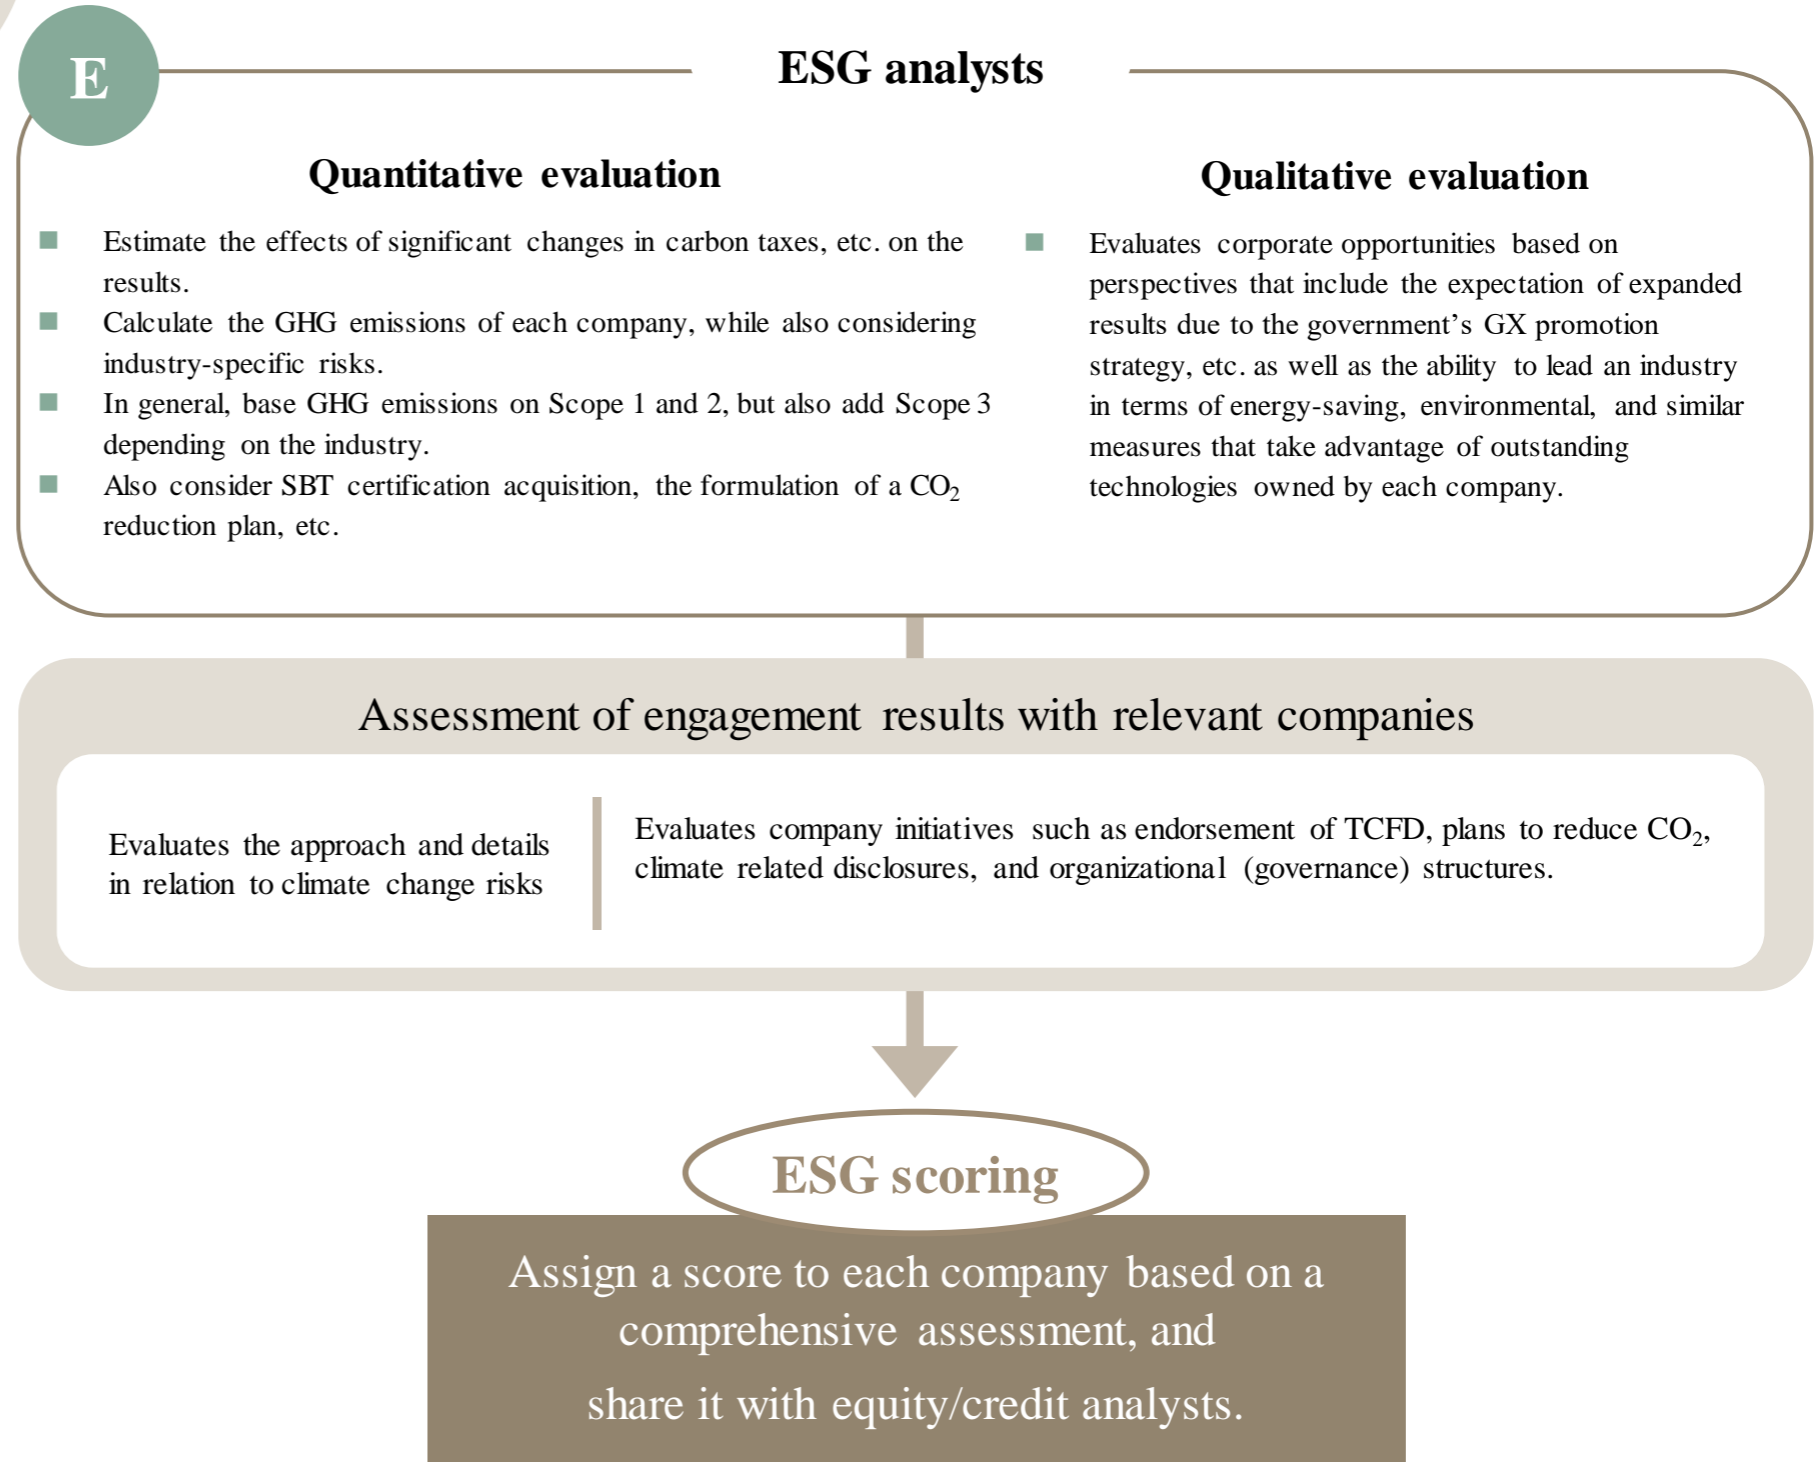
E

ESG analysts

Quantitative evaluation

- Estimate the effects of significant changes in carbon taxes, etc. on the results.
- Calculate the GHG emissions of each company, while also considering industry-specific risks.
- In general, base GHG emissions on Scope 1 and 2, but also add Scope 3 depending on the industry.
- Also consider SBT certification acquisition, the formulation of a $CO_2$ reduction plan, etc.

Qualitative evaluation

- Evaluates corporate opportunities based on perspectives that include the expectation of expanded results due to the government's GX promotion strategy, etc. as well as the ability to lead an industry in terms of energy-saving, environmental, and similar measures that take advantage of outstanding technologies owned by each company.

Assessment of engagement results with relevant companies

Evaluates the approach and details in relation to climate change risks

Evaluates company initiatives such as endorsement of TCFD, plans to reduce $CO_2$, climate related disclosures, and organizational (governance) structures.

ESG scoring

Assign a score to each company based on a comprehensive assessment, and share it with equity/credit analysts.